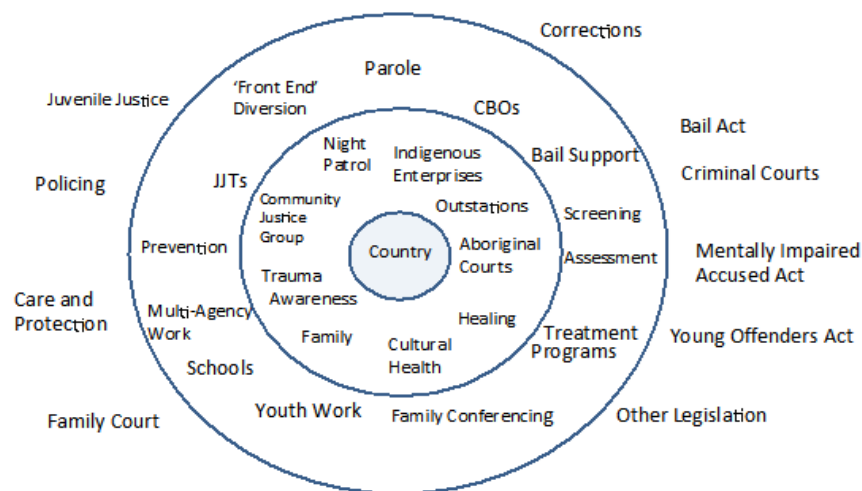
Corrections

Parole

Juvenile Justice

'Front End' Diversion

CBOs

Bail Act

Night Patrol

Indigenous Enterprises

Bail Support

Criminal Courts

Policing

JJTs

Community Justice Group

Outstations

Screening

Prevention

Country

Aboriginal Courts

Assessment

Mentally Impaired Accused Act

Trauma Awareness

Care and Protection

Multi-Agency Work

Healing

Treatment Programs

Young Offenders Act

Family

Cultural Health

Schools

Youth Work

Family Conferencing

Other Legislation

Family Court